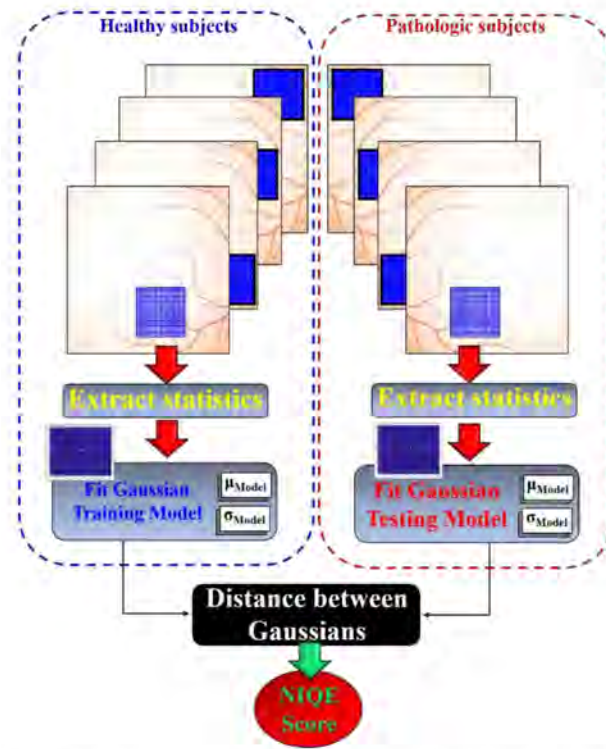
Healthy subjects

Pathologic subjects

Extract statistics

Extract statistics

Fit Gaussian Training Model

$\mu_{Model}$

$\sigma_{Model}$

Fit Gaussian Testing Model

$\mu_{Model}$

$\sigma_{Model}$

Distance between Gaussians

NIQE Score